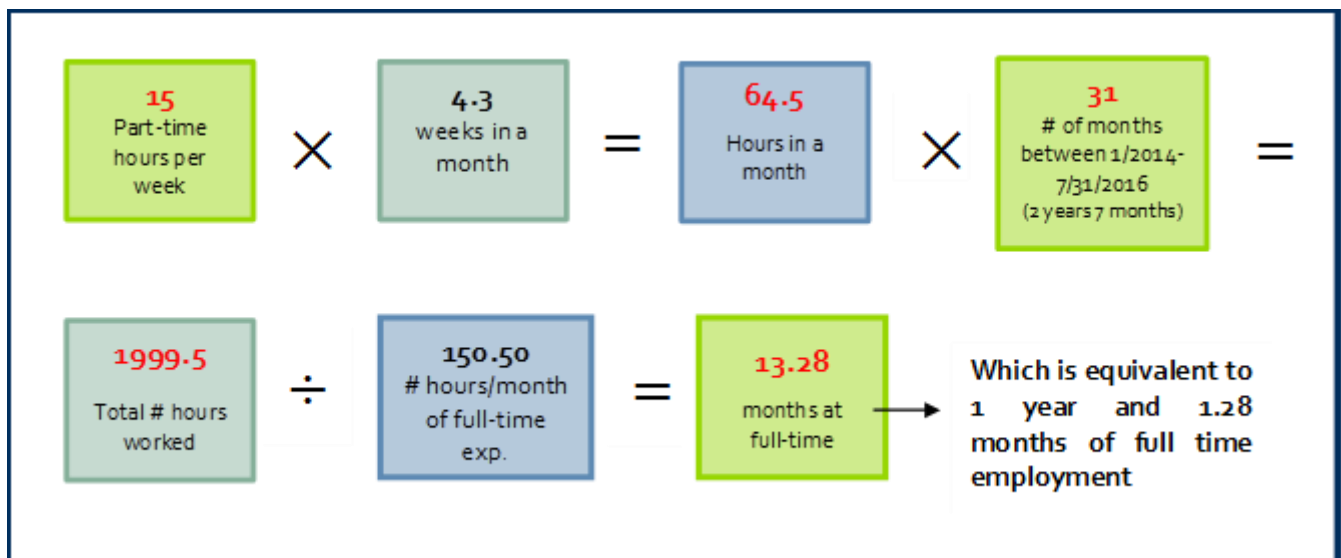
15
Part-time hours per week

$\times$

4.3
weeks in a month

$=$

64.5
Hours in a month

$\times$

31
# of months between 1/2014-7/31/2016
(2 years 7 months)

$=$

1999.5
Total # hours worked

$\div$

150.50
# hours/month of full-time exp.

$=$

13.28
months at full-time

Which is equivalent to 1 year and 1.28 months of full time employment